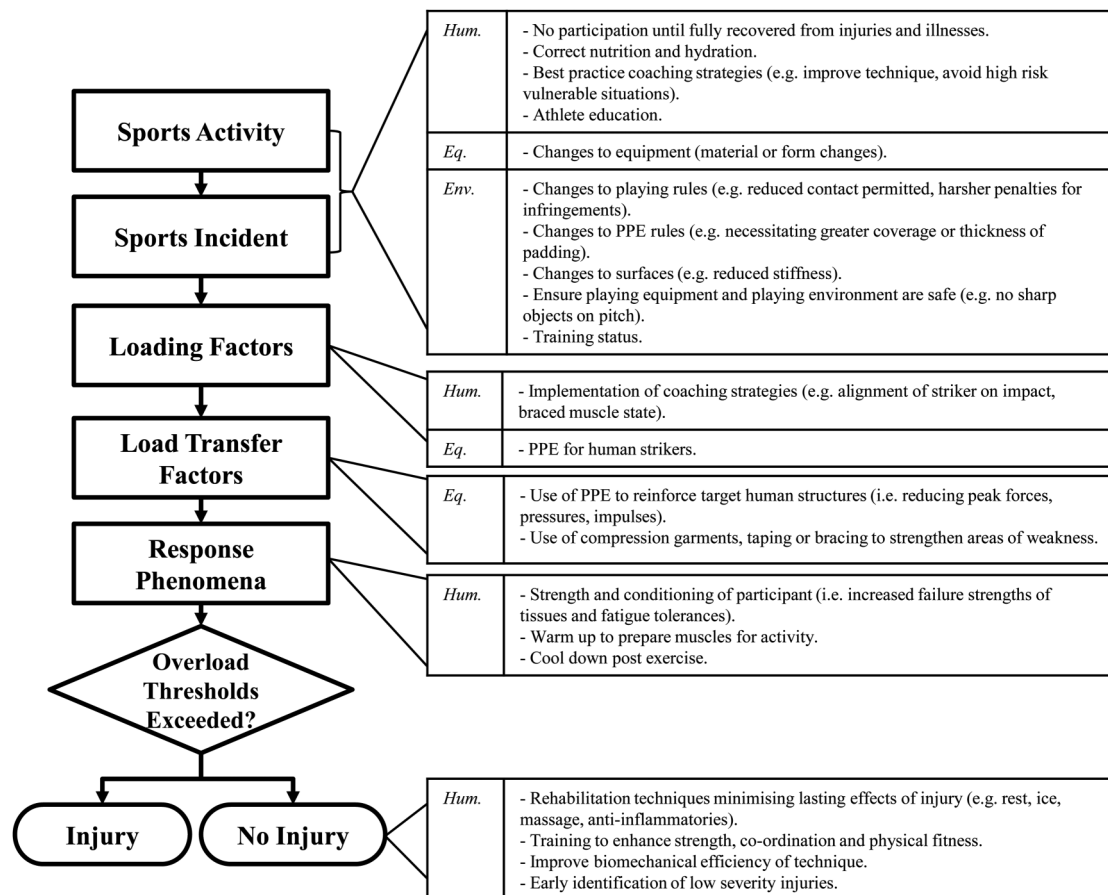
Sports Activity

Sports Incident

Loading Factors

Load Transfer Factors

Response Phenomena

Overload Thresholds Exceeded?

Injury

No Injury

| Hum. | - No participation until fully recovered from injuries and illnesses. - Correct nutrition and hydration. - Best practice coaching strategies (e.g. improve technique, avoid high risk vulnerable situations). - Athlete education. |
|---|---|
| Eq. | - Changes to equipment (material or form changes). |
| Env. | - Changes to playing rules (e.g. reduced contact permitted, harsher penalties for infringements). - Changes to PPE rules (e.g. necessitating greater coverage or thickness of padding). - Changes to surfaces (e.g. reduced stiffness). - Ensure playing equipment and playing environment are safe (e.g. no sharp objects on pitch). - Training status. |

| Hum. | - Implementation of coaching strategies (e.g. alignment of striker on impact, braced muscle state). |
|---|---|
| Eq. | - PPE for human strikers. |

| Eq. | - Use of PPE to reinforce target human structures (i.e. reducing peak forces, pressures, impulses). - Use of compression garments, taping or bracing to strengthen areas of weakness. |
|---|---|

| Hum. | - Strength and conditioning of participant (i.e. increased failure strengths of tissues and fatigue tolerances). - Warm up to prepare muscles for activity. - Cool down post exercise. |
|---|---|

| Hum. | - Rehabilitation techniques minimising lasting effects of injury (e.g. rest, ice, massage, anti-inflammatories). - Training to enhance strength, co-ordination and physical fitness. - Improve biomechanical efficiency of technique. - Early identification of low severity injuries. |
|---|---|